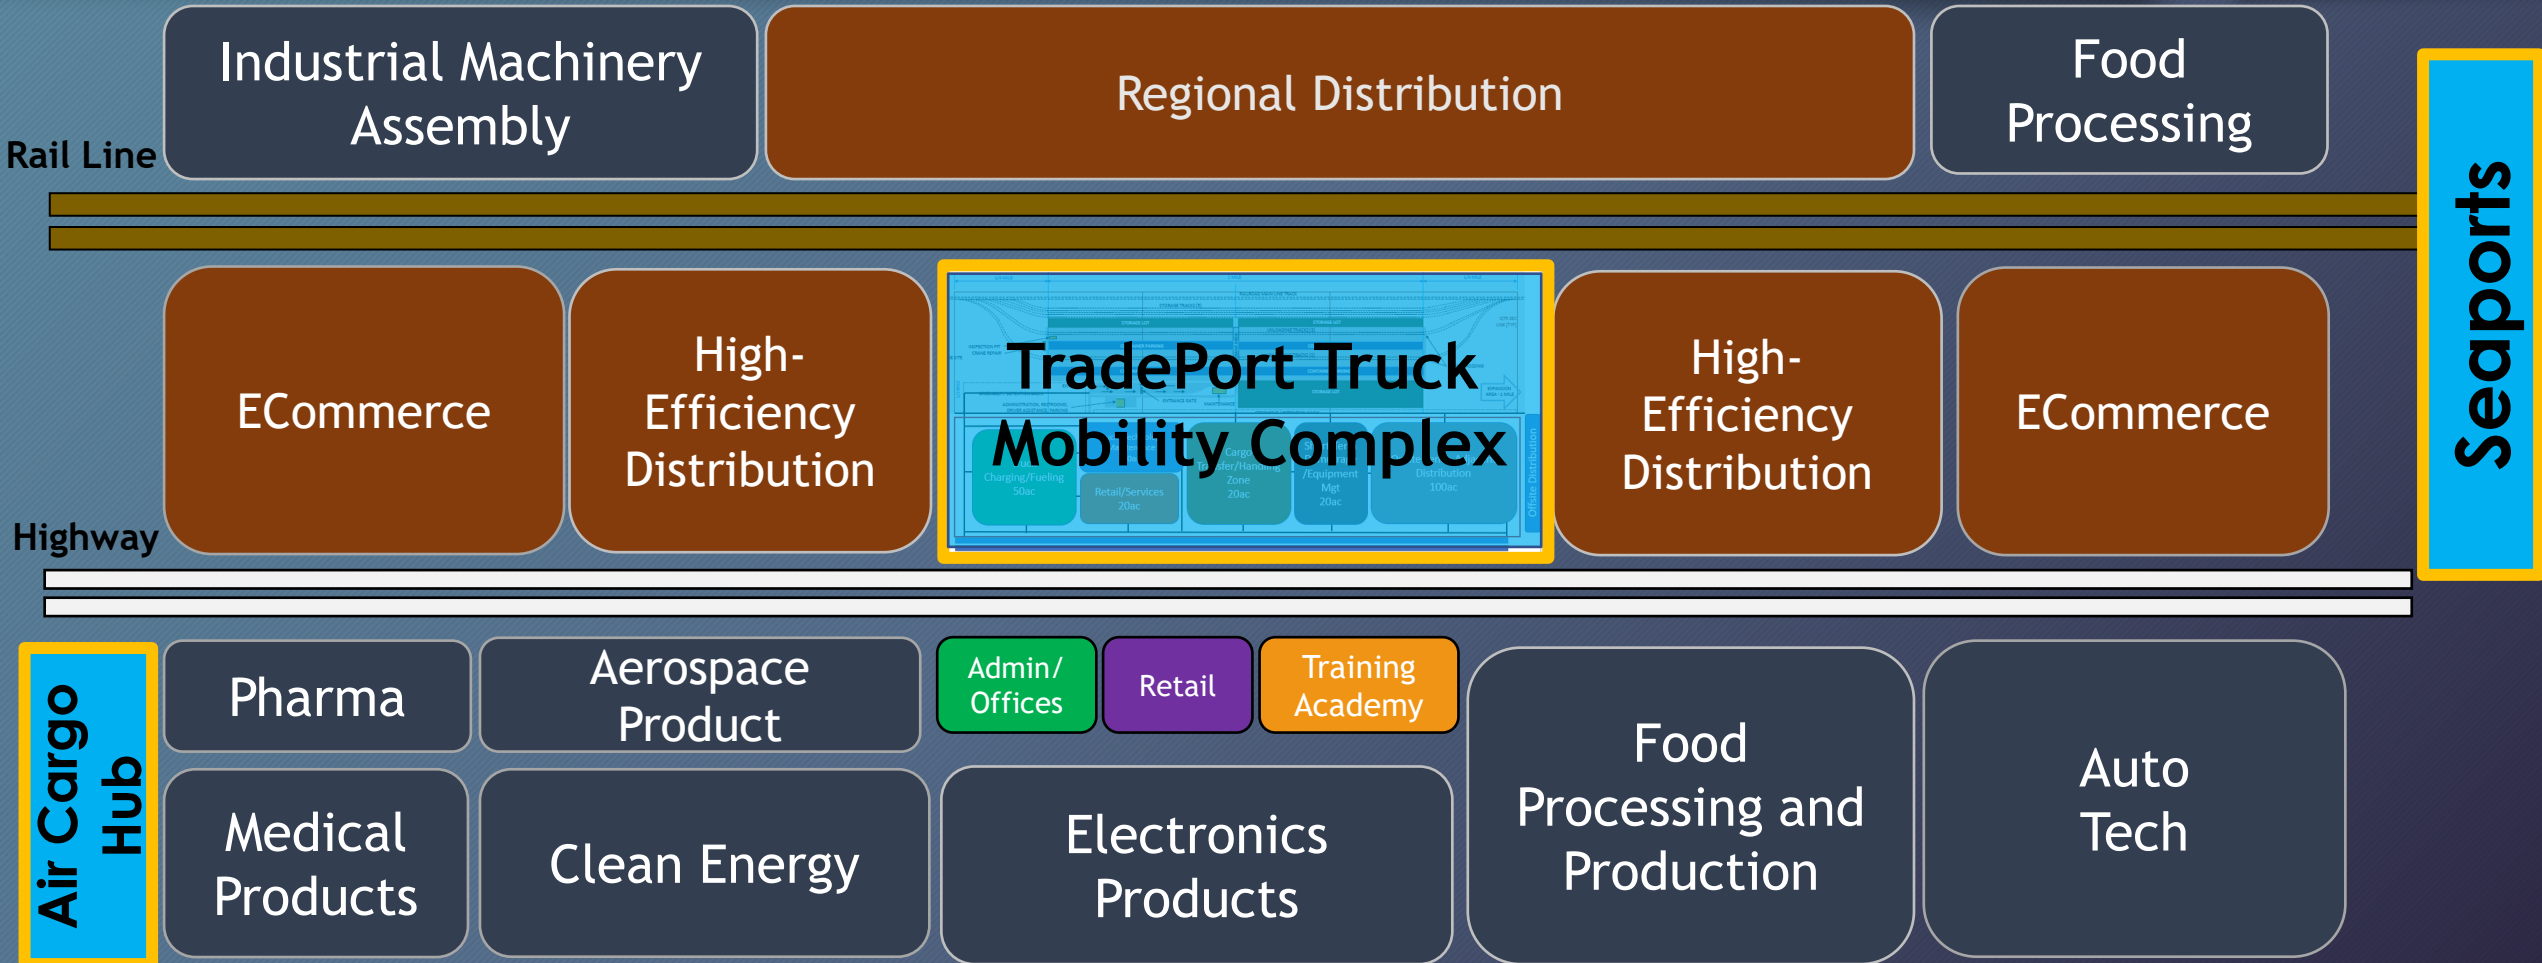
Industrial Machinery Assembly

Regional Distribution

Food Processing

Rail Line

Seaports

ECommerce

High-Efficiency Distribution

TradePort Truck Mobility Complex

High-Efficiency Distribution

ECommerce

Highway

Air Cargo Hub

Pharma

Aerospace Product

Admin/ Offices

Retail

Training Academy

Food Processing and Production

Auto Tech

Medical Products

Clean Energy

Electronics Products